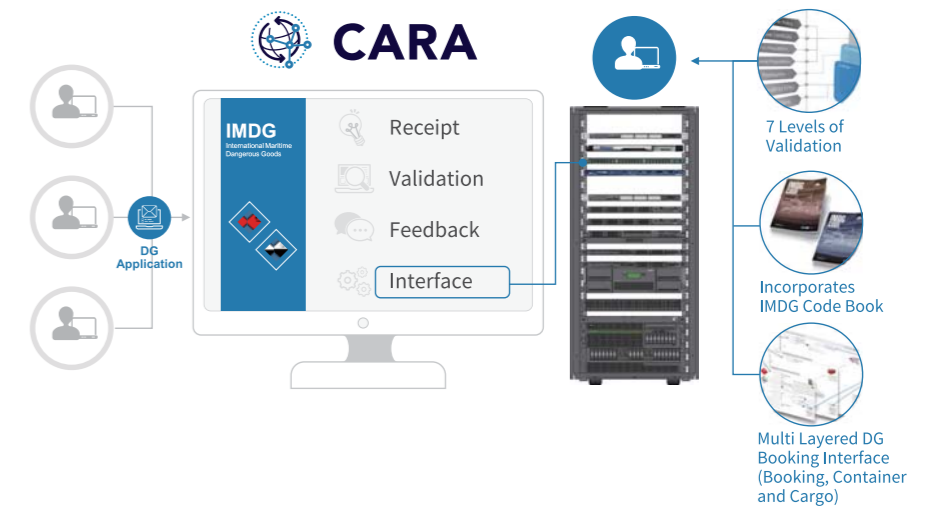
CARA

DG Application

IMDG
International Maritime Dangerous Goods

Receipt
Validation
Feedback
Interface

7 Levels of Validation

Incorporates IMDG Code Book

Multi Layered DG Booking Interface (Booking, Container and Cargo)